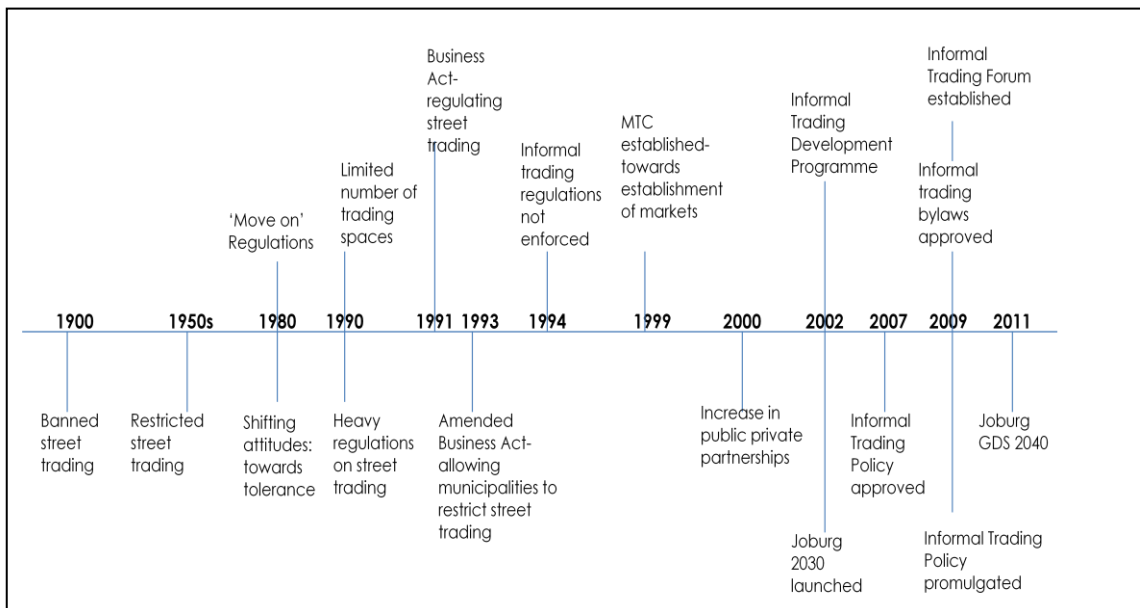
Business Act-regulating street trading

Informal Trading Forum established

Informal Trading Development Programme

MTC established-towards establishment of markets

Informal trading regulations not enforced

Limited number of trading spaces

'Move on' Regulations

Informal trading bylaws approved

1900 1950s 1980 1990 1991 1993 1994 1999 2000 2002 2007 2009 2011

Banned street trading

Restricted street trading

Shifting attitudes: towards tolerance

Heavy regulations on street trading

Amended Business Act-allowing municipalities to restrict street trading

Increase in public private partnerships

Informal Trading Policy approved

Joburg GDS 2040

Joburg 2030 launched

Informal Trading Policy promulgated